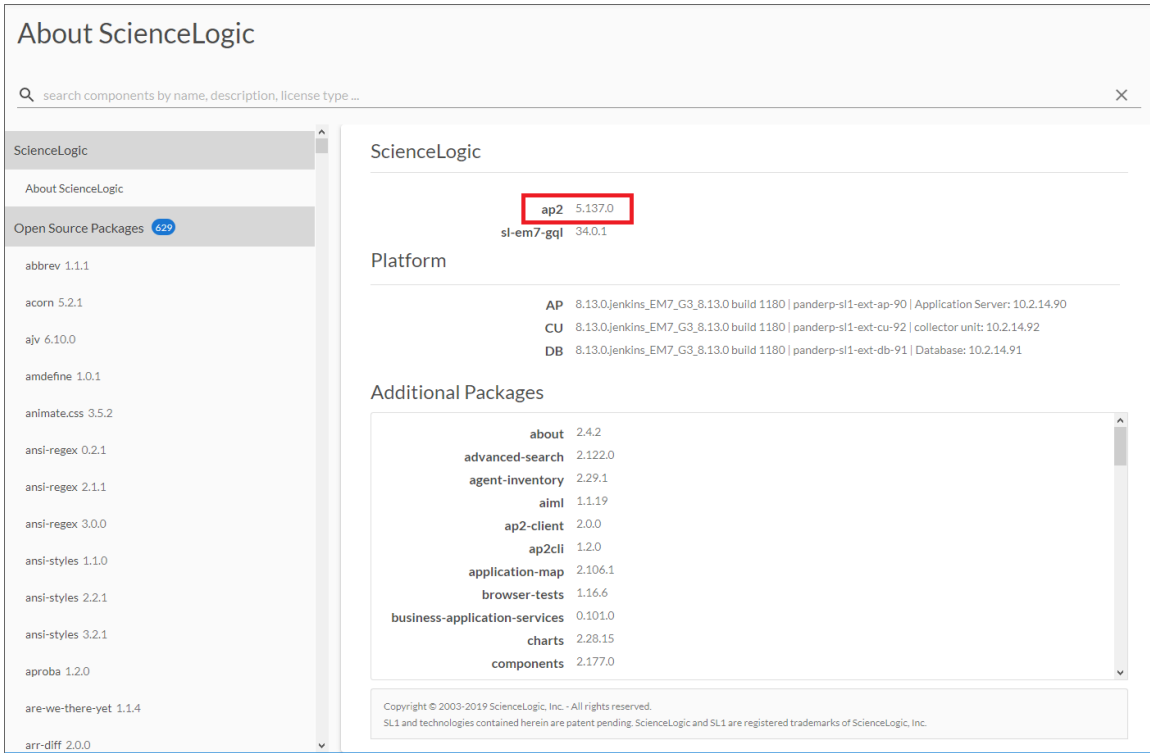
About ScienceLogic

search components by name, description, license type ...

ScienceLogic

About ScienceLogic

Open Source Packages 629

abbrev 1.1.1

acorn 5.2.1

ajv 6.10.0

amdefine 1.0.1

animate.css 3.5.2

ansi-regex 0.2.1

ansi-regex 2.1.1

ansi-regex 3.0.0

ansi-styles 1.1.0

ansi-styles 2.2.1

ansi-styles 3.2.1

aproba 1.2.0

are-we-there-yet 1.1.4

arr-diff 2.0.0

ScienceLogic

ap2 5.137.0
sl-em7-gql 34.0.1

Platform

AP 8.13.0.jenkins_EM7_G3_8.13.0 build 1180 | panderp-sl1-ext-ap-90 | Application Server: 10.2.14.90
CU 8.13.0.jenkins_EM7_G3_8.13.0 build 1180 | panderp-sl1-ext-cu-92 | collector unit: 10.2.14.92
DB 8.13.0.jenkins_EM7_G3_8.13.0 build 1180 | panderp-sl1-ext-db-91 | Database: 10.2.14.91

Additional Packages

about 2.4.2
advanced-search 2.122.0
agent-inventory 2.29.1
aiml 1.1.19
ap2-client 2.0.0
ap2cli 1.2.0
application-map 2.106.1
browser-tests 1.16.6
business-application-services 0.101.0
charts 2.28.15
components 2.177.0

Copyright © 2003-2019 ScienceLogic, Inc. - All rights reserved.
SL1 and technologies contained herein are patent pending. ScienceLogic and SL1 are registered trademarks of ScienceLogic, Inc.